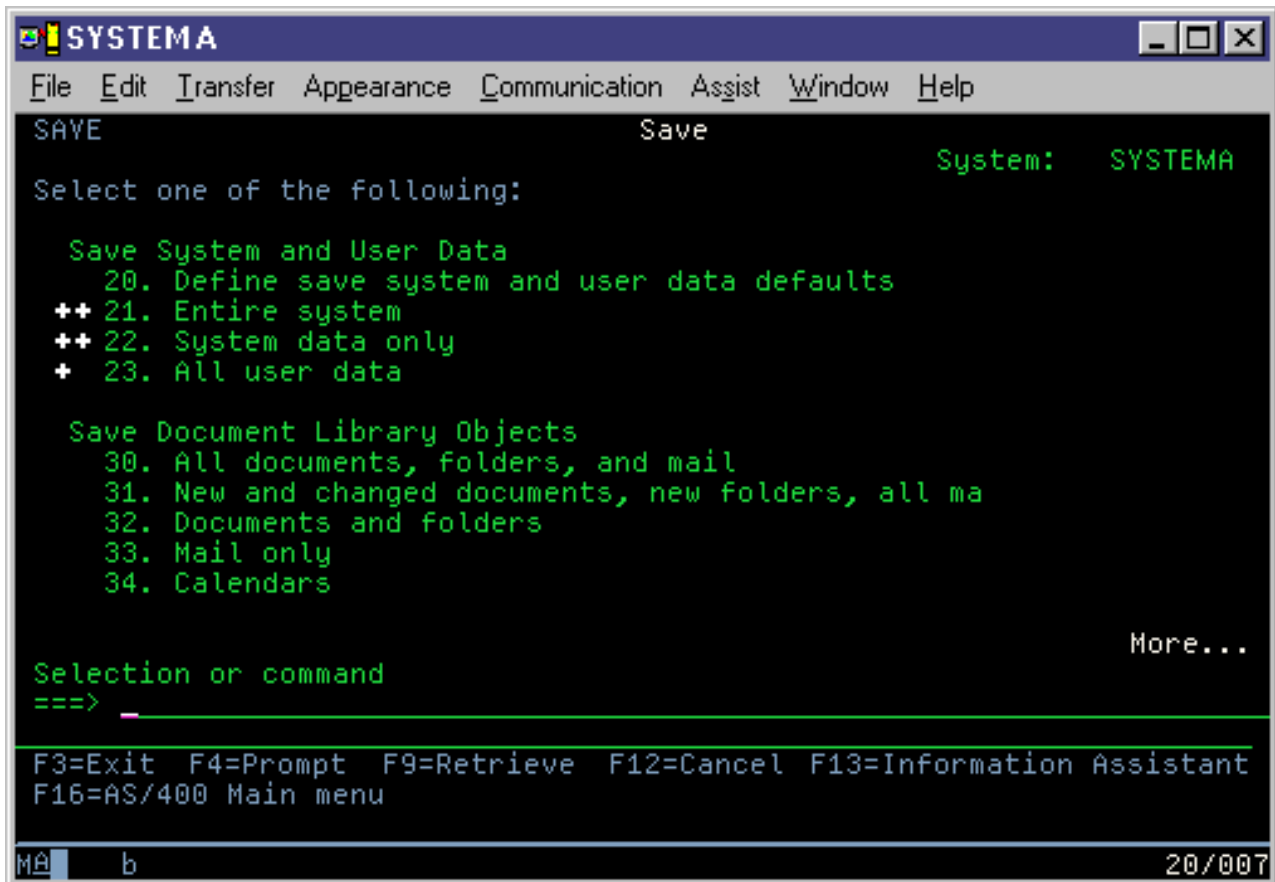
SYSTEMA

File Edit Transfer Appearance Communication Assist Window Help

SAVE Save
System: SYSTEMA

Select one of the following:

Save System and User Data
20. Define save system and user data defaults
++ 21. Entire system
++ 22. System data only
+ 23. All user data

Save Document Library Objects
30. All documents, folders, and mail
31. New and changed documents, new folders, all ma
32. Documents and folders
33. Mail only
34. Calendars

More...

Selection or command
===> _

F3=Exit F4=Prompt F9=Retrieve F12=Cancel F13=Information Assistant
F16=AS/400 Main menu

MA b 20/007